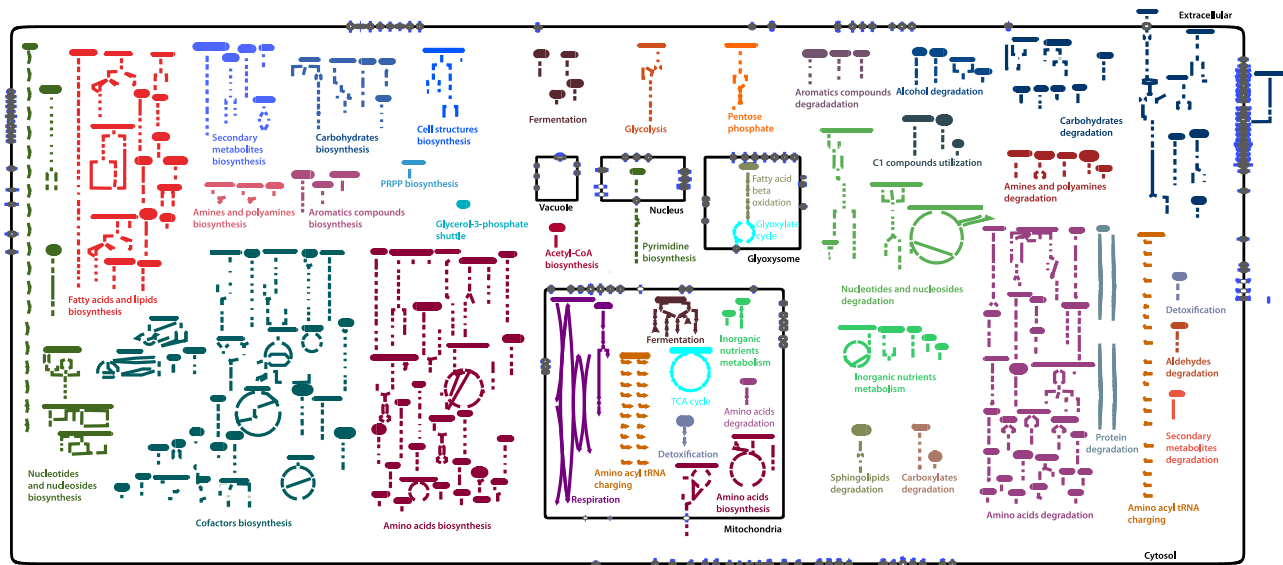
Extracellular

Fatty acids and lipids biosynthesis

Secondary metabolites biosynthesis

Carbohydrates biosynthesis

Cell structures biosynthesis

Fermentation

Glycolysis

Pentose phosphate

Aromatics compounds degradadation

Alcohol degradation

Carbohydrates degradation

C1 compounds utilization

Amines and polyamines degradation

PRPP biosynthesis

Amines and polyamines biosynthesis

Aromatics compounds biosynthesis

Glycerol-3-phosphate shuttle

Vacuole

Nucleus

Pyrimidine biosynthesis

Fatty acid beta oxidation

Glyoxylate cycle

Glyoxysome

Acetyl-CoA biosynthesis

Nucleotides and nucleosides degradation

Inorganic nutrients metabolism

Nucleotides and nucleosides biosynthesis

Cofactors biosynthesis

Amino acids biosynthesis

Fermentation

Inorganic nutrients metabolism

TCA cycle

Amino acids degradation

Amino acyl tRNA charging

Detoxification

Respiration

Amino acids degradation

Mitochondria

Sphingolipids degradation

Carboxylates degradation

Amino acids degradation

Protein degradation

Detoxification

Aldehydes degradation

Secondary metabolites degradation

Amino acyl tRNA charging

Cytosol